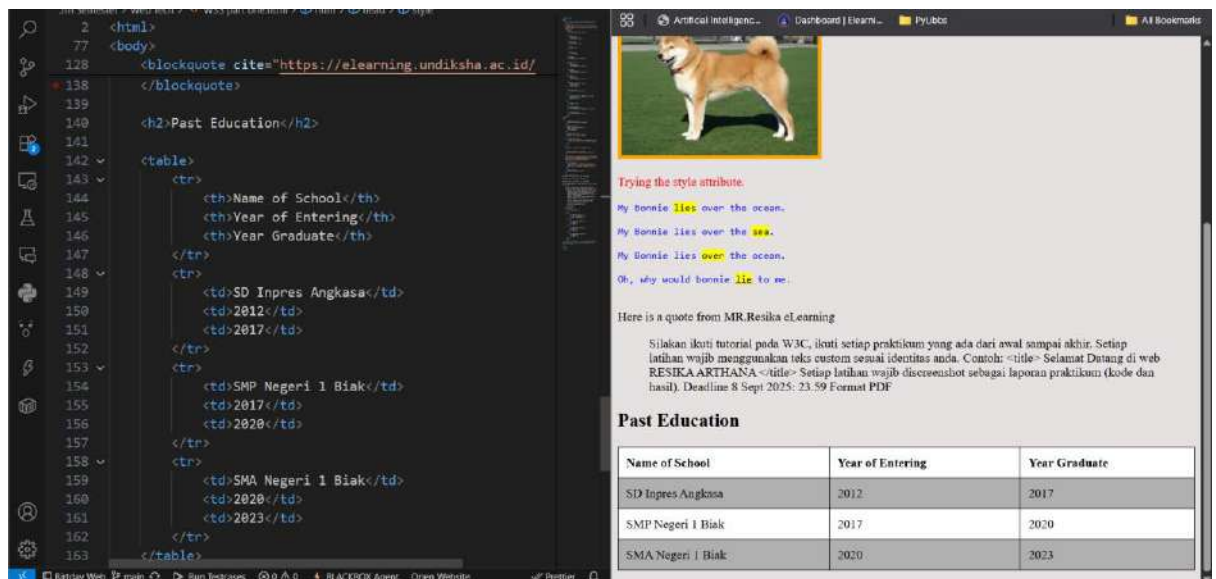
2 <html>
77 <body>
128 <blockquote cite="https://elearning.undiksha.ac.id/
138 </blockquote>
139
140 <h2>Past Education</h2>
141
142 <table>
143 <tr>
144 <th>Name of School</th>
145 <th>Year of Entering</th>
146 <th>Year Graduate</th>
147 </tr>
148 <tr>
149 <td>SD Inpres Angkasa</td>
150 <td>2012</td>
151 <td>2017</td>
152 </tr>
153 <tr>
154 <td>SMP Negeri 1 Biak</td>
155 <td>2017</td>
156 <td>2020</td>
157 </tr>
158 <tr>
159 <td>SMA Negeri 1 Biak</td>
160 <td>2020</td>
161 <td>2023</td>
162 </tr>
163 </table>

main Run Testcases ⊗0 ⚠0 BLACKBOX Agent Open Website Prettier

Artifical Intelligenc... Dashboard | Elearni... PyLibs All Bookmarks

Trying the style attribute.

My Bonnie lies over the ocean.

My Bonnie lies over the sea.

My Bonnie lies over the ocean.

Oh, why would bonnie lie to me.

Here is a quote from MR.Resika eLearning

Silakan ikuti tutorial pada W3C, ikuti setiap praktikum yang ada dari awal sampai akhir. Setiap latihan wajib menggunakan teks custom sesuai identitas anda. Contoh: <title> Selamat Datang di web RESIKA ARTHANA </title> Setiap latihan wajib discreenshot sebagai laporan praktikum (kode dan hasil). Deadline 8 Sept 2025: 23.59 Format PDF

Past Education

| Name of School | Year of Entering | Year Graduate |
|---|---|---|
| SD Inpres Angkasa | 2012 | 2017 |
| SMP Negeri 1 Biak | 2017 | 2020 |
| SMA Negeri 1 Biak | 2020 | 2023 |